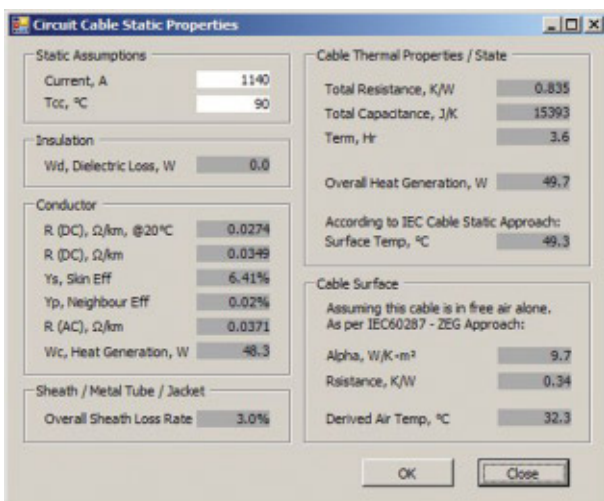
Circuit Cable Static Properties

Static Assumptions
Current, A 1140
Tcc, °C 90

Insulation
Wd, Dielectric Loss, W 0.0

Conductor
R (DC), Ω/km, @20°C 0.0274
R (DC), Ω/km 0.0349
Ys, Skin Eff 6.41%
Yp, Neighbour Eff 0.02%
R (AC), Ω/km 0.0371
Wc, Heat Generation, W 48.3

Sheath / Metal Tube / Jacket
Overall Sheath Loss Rate 3.0%

Cable Thermal Properties / State
Total Resistance, K/W 0.835
Total Capacitance, J/K 15393
Term, Hr 3.6

Overall Heat Generation, W 49.7

According to IEC Cable Static Approach:
Surface Temp, °C 49.3

Cable Surface
Assuming this cable is in free air alone. As per IEC60287 - ZEG Approach:

Alpha, W/K-m² 9.7
Rsistance, K/W 0.34

Derived Air Temp, °C 32.3

OK
Close